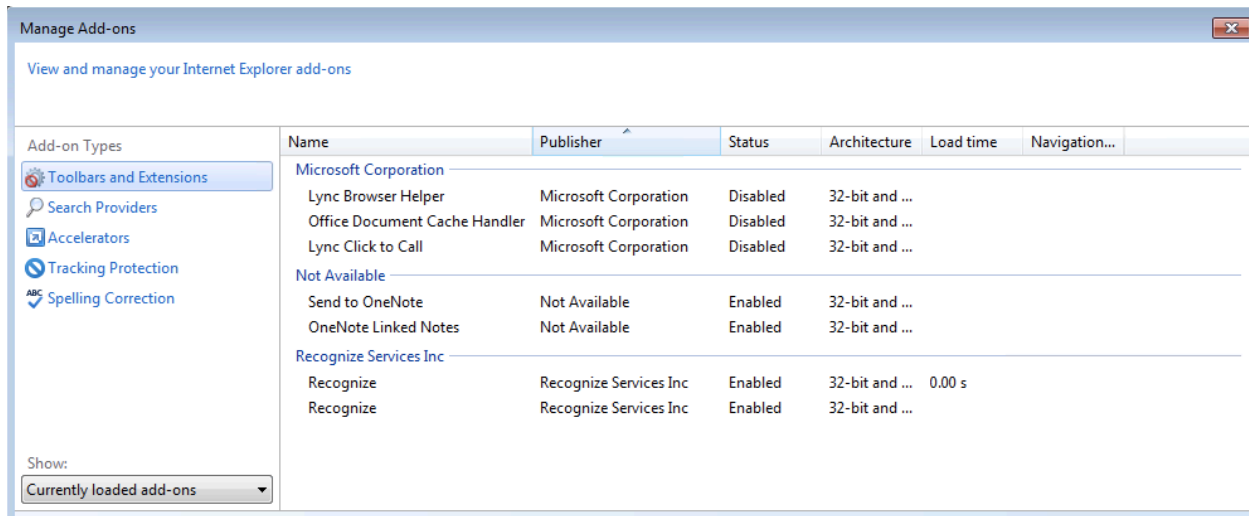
Manage Add-ons

View and manage your Internet Explorer add-ons

Add-on Types

Toolbars and Extensions
Search Providers
Accelerators
Tracking Protection
Spelling Correction

Show:
Currently loaded add-ons

| Name | Publisher | Status | Architecture | Load time | Navigation... |
|---|---|---|---|---|---|
| Microsoft Corporation | | | | | |
| Lync Browser Helper | Microsoft Corporation | Disabled | 32-bit and ... | | |
| Office Document Cache Handler | Microsoft Corporation | Disabled | 32-bit and ... | | |
| Lync Click to Call | Microsoft Corporation | Disabled | 32-bit and ... | | |
| Not Available | | | | | |
| Send to OneNote | Not Available | Enabled | 32-bit and ... | | |
| OneNote Linked Notes | Not Available | Enabled | 32-bit and ... | | |
| Recognize Services Inc | | | | | |
| Recognize | Recognize Services Inc | Enabled | 32-bit and ... | 0.00 s | |
| Recognize | Recognize Services Inc | Enabled | 32-bit and ... | | |